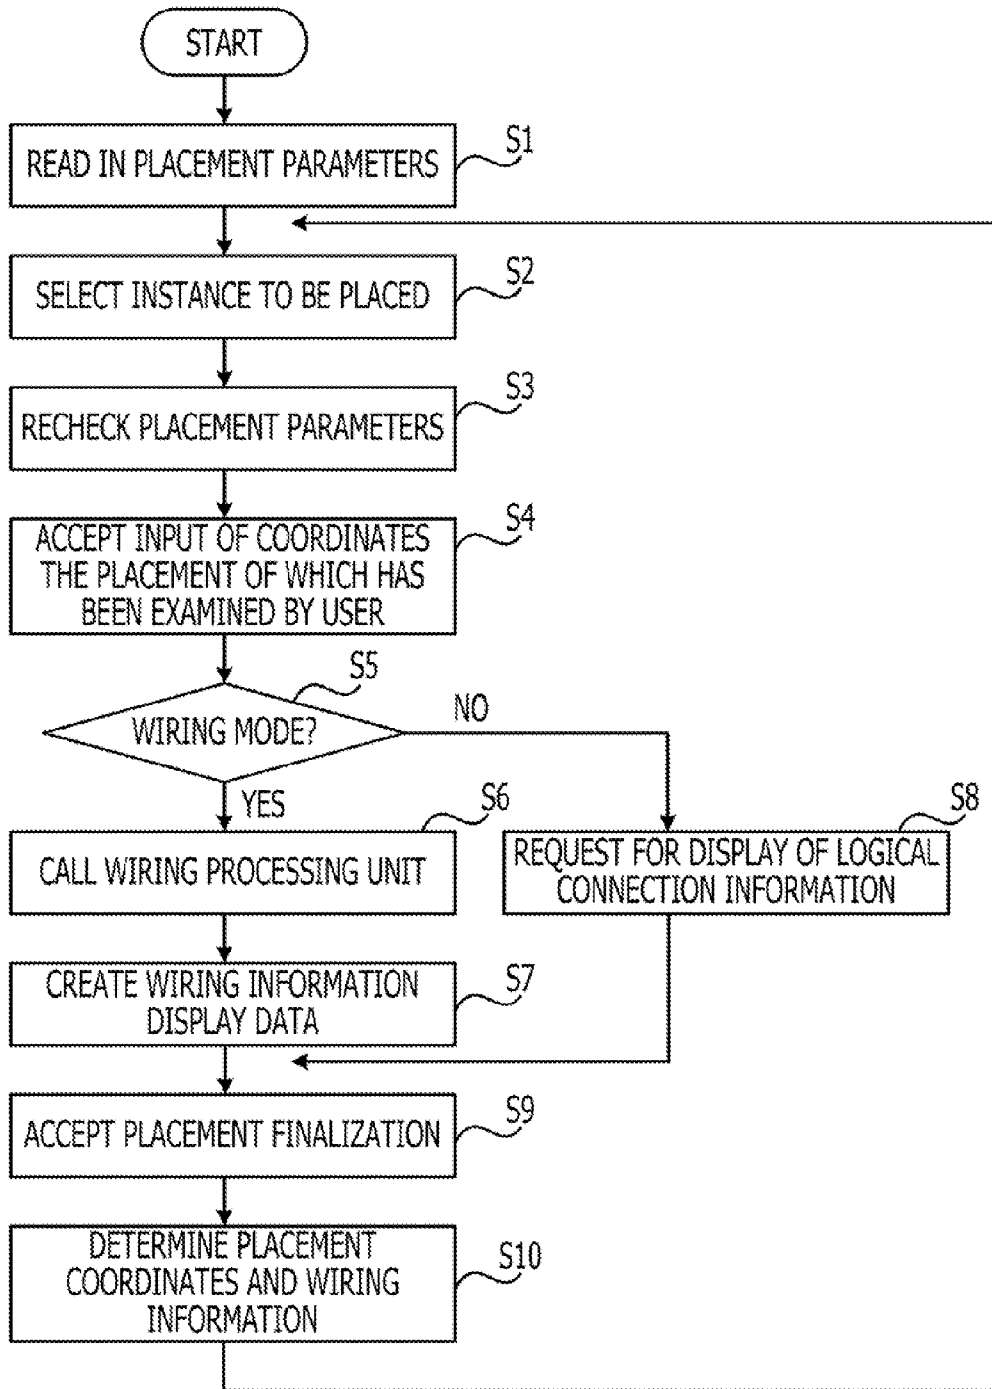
START

READ IN PLACEMENT PARAMETERS S1

SELECT INSTANCE TO BE PLACED S2

RECHECK PLACEMENT PARAMETERS S3

ACCEPT INPUT OF COORDINATES THE PLACEMENT OF WHICH HAS BEEN EXAMINED BY USER S4

S5
WIRING MODE?
NO
YES

CALL WIRING PROCESSING UNIT S6

REQUEST FOR DISPLAY OF LOGICAL CONNECTION INFORMATION S8

CREATE WIRING INFORMATION DISPLAY DATA S7

ACCEPT PLACEMENT FINALIZATION S9

DETERMINE PLACEMENT COORDINATES AND WIRING INFORMATION S10